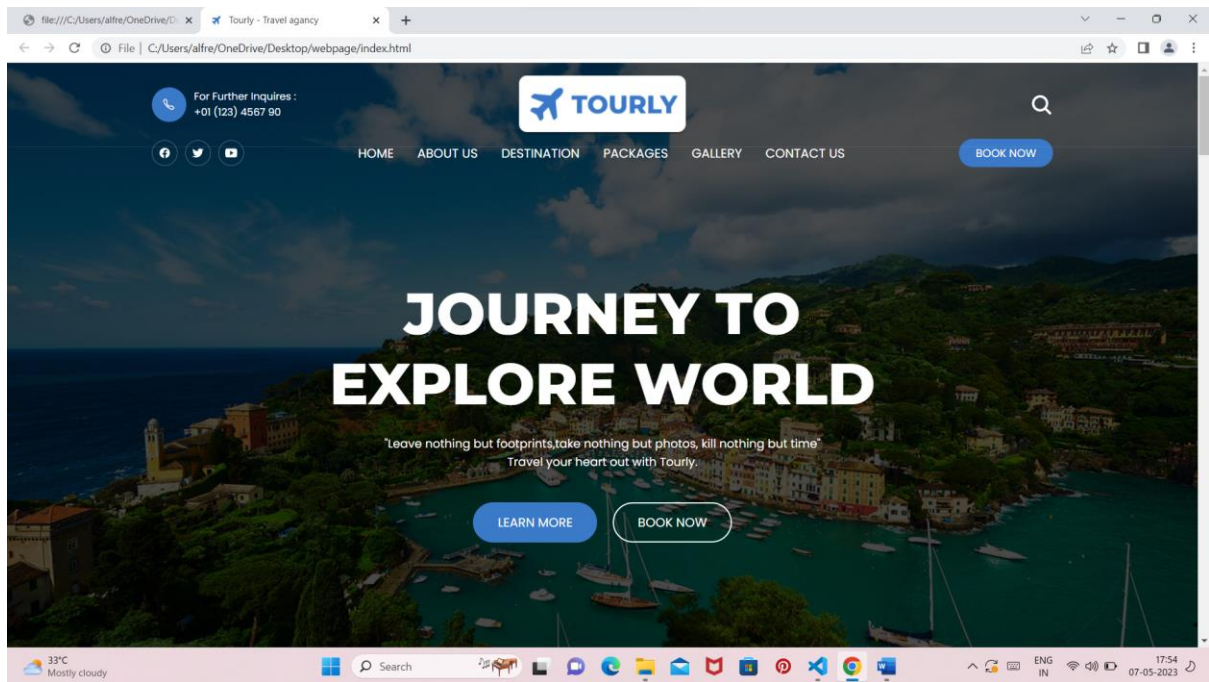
file:///C:/Users/alfre/OneDrive/D ×
Tourly - Travel agancy ×
+

File | C:/Users/alfre/OneDrive/Desktop/webpage/index.html

For Further Inquires :
+01 (123) 4567 90

TOURLY

HOME ABOUT US DESTINATION PACKAGES GALLERY CONTACT US

BOOK NOW

JOURNEY TO EXPLORE WORLD

"Leave nothing but footprints,take nothing but photos, kill nothing but time"
Travel your heart out with Tourly.

LEARN MORE BOOK NOW

33°C
Mostly cloudy

Search

ENG
IN

17:54
07-05-2023